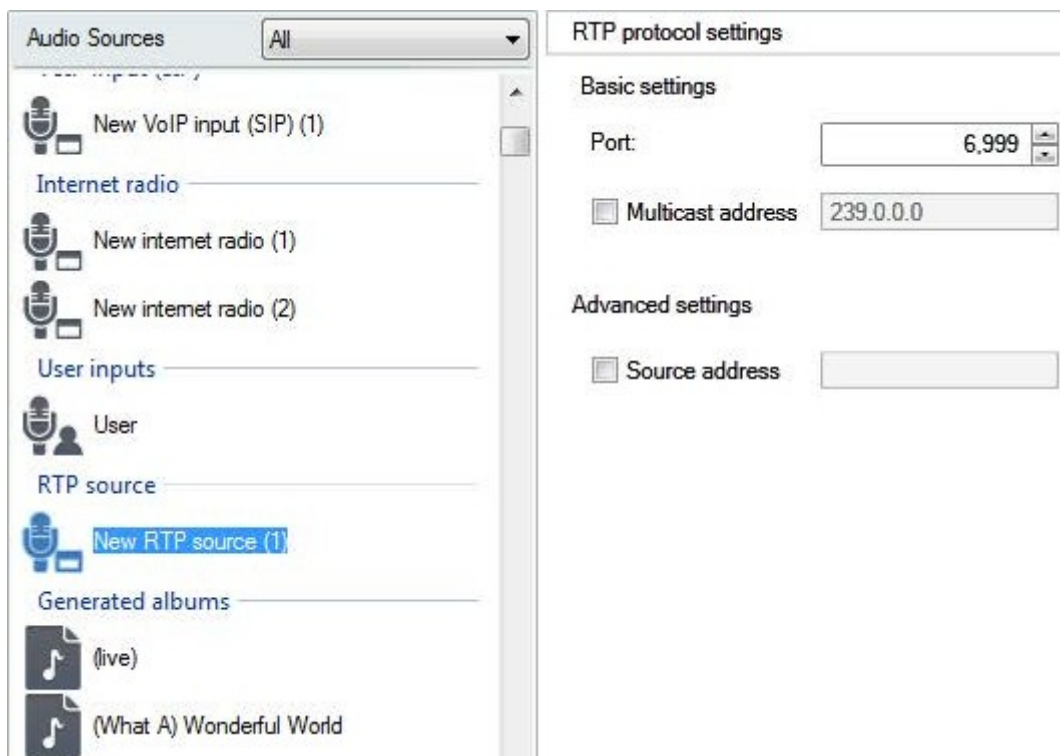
Audio Sources
All
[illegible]
New VoIP input (SIP) (1)
Internet radio
New internet radio (1)
New internet radio (2)
User inputs
User
RTP source
New RTP source (1)
Generated albums
(live)
(What A) Wonderful World

RTP protocol settings
Basic settings
Port:
6,999
Multicast address
239.0.0.0
Advanced settings
Source address